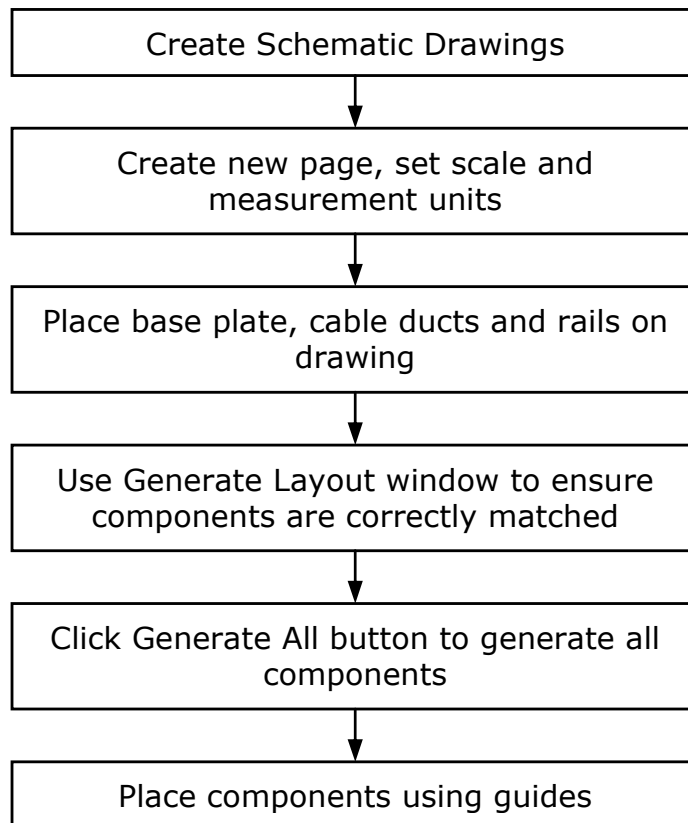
Create Schematic Drawings

Create new page, set scale and measurement units

Place base plate, cable ducts and rails on drawing

Use Generate Layout window to ensure components are correctly matched

Click Generate All button to generate all components

Place components using guides